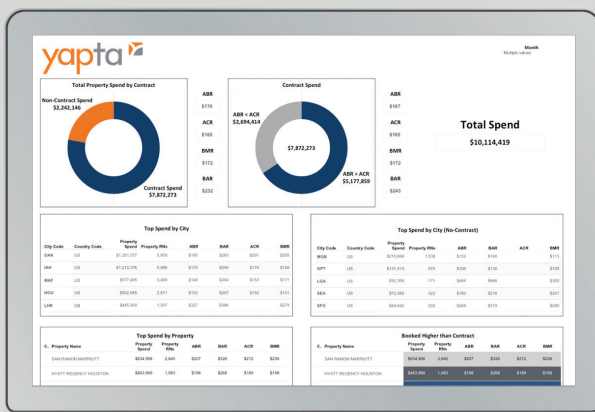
yapta

Month
Multiple values

Total Property Spend by Contract

Non-Contract Spend
$2,242,146

Contract Spend
$7,872,273

ABR
$179

ACR
$165

BMR
$172

BAR
$252

Contract Spend

ABR < ACR
$2,694,414

$7,872,273

ABR > ACR
$5,177,859

ABR
$167

ACR
$165

BMR
$172

BAR
$245

Total Spend
$10,114,419

Top Spend by City

| City Code | Country Code | Property Spend | Property RNs | ABR | BAR | ACR | BMR |
|---|---|---|---|---|---|---|---|
| OAK | US | $1,201,577 | 5,959 | $165 | $293 | $201 | $205 |
| IAH | US | $1,215,378 | 5,098 | $175 | $249 | $174 | $196 |
| MAF | US | $577,445 | 3,499 | $148 | $204 | $152 | $171 |
| HOU | US | $602,985 | 2,971 | $152 | $207 | $152 | $151 |
| LHR | GB | $445,900 | 1,357 | $327 | $388 | | $274 |

Top Spend by City (No-Contract)

| City Code | Country Code | Property Spend | Property RNs | ABR | BAR | ACR | BMR |
|---|---|---|---|---|---|---|---|
| MOB | US | $218,468 | 1,536 | $132 | $145 | | $113 |
| GPT | US | $103,613 | 576 | $156 | $136 | | $136 |
| LGA | US | $92,356 | 171 | $444 | $456 | | $308 |
| SEA | US | $72,889 | 322 | $183 | $216 | | $201 |
| SFO | US | $64,642 | 202 | $266 | $319 | | $290 |

Top Spend by Property

| C.. | Property Name | Property Spend | Property RNs | ABR | BAR | ACR | BMR |
|---|---|---|---|---|---|---|---|
| | SAN RAMON MARRIOTT | $634,956 | 2,445 | $207 | $326 | $212 | $236 |
| | HYATT REGENCY HOUSTON | $463,969 | 1,993 | $198 | $268 | $199 | $199 |

Booked Higher than Contract

| C.. | Property Name | Property Spend | Property RNs | ABR | BAR | ACR | BMR |
|---|---|---|---|---|---|---|---|
| | SAN RAMON MARRIOTT | $634,956 | 2,445 | $207 | $326 | $212 | $236 |
| | HYATT REGENCY HOUSTON | $463,969 | 1,993 | $198 | $268 | $199 | $199 |